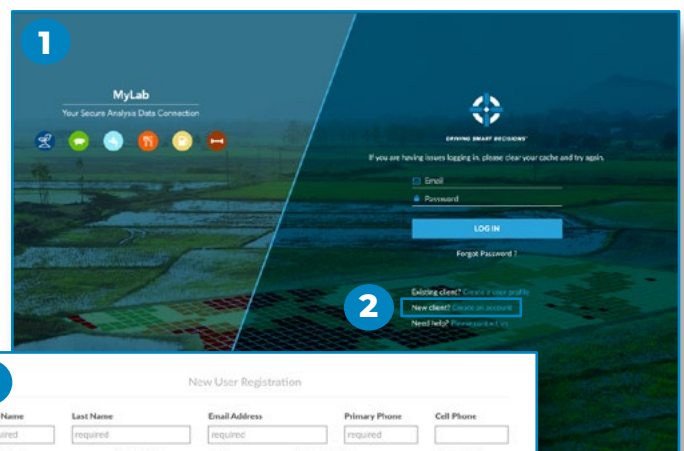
1

MyLab

Your Secure Analysis Data Connection

DRIVING SMART DECISIONS

If you are having issues logging in, please clear your cache and try again.

Email

Password

LOG IN

Forgot Password ?

Existing client? Create a user profile

2

New client? Create an account

Need help? Please contact us

New User Registration

Name | Last Name | Email Address | Primary Phone | Cell Phone

required | required | required | required |